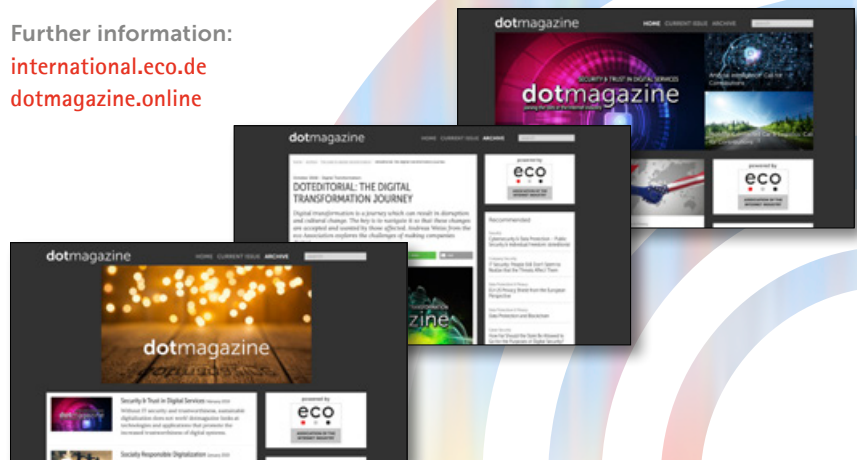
Further information:
international.eco.de
dotmagazine.online

dotmagazine HOME CURRENT ISSUE ARCHIVE

SECURITY & TRUST IN DIGITAL SERVICES
dotmagazine
joining the dots in the internet industry

Artificial Intelligence: Can it Commit Crimes?

powered by
eco

dotmagazine HOME CURRENT ISSUE ARCHIVE

DOTEDITORIAL: THE DIGITAL TRANSFORMATION JOURNEY

Digital transformation is a journey which can result in disruption and cultural change. The key is to navigate it so that these changes are accepted and assisted by those affected. Andreas Weiss from the eco Association explores the challenges of making companies

powered by
eco
ASSOCIATION OF THE INTERNET INDUSTRY

Recommended

Cybersecurity & Data Protection – Public Security & Individual Freedom
IT Security: People Still Don't Seem to Realize that the Threats Affect Them
EU-US Privacy Shield from the European Perspective
Data Protection and Blockchain
How Far Should the State Be Allowed to Go for the Purposes of Digital Security?

zine

dotmagazine HOME CURRENT ISSUE ARCHIVE

dotmagazine

Security & Trust in Digital Services January 2019
Without IT security and trustworthiness, sustainable digitalization does not work! dotmagazine looks at technologies and applications that promote the increased trustworthiness of digital systems.

powered by
eco
ASSOCIATION OF THE INTERNET INDUSTRY

Society Responsible Digitalization